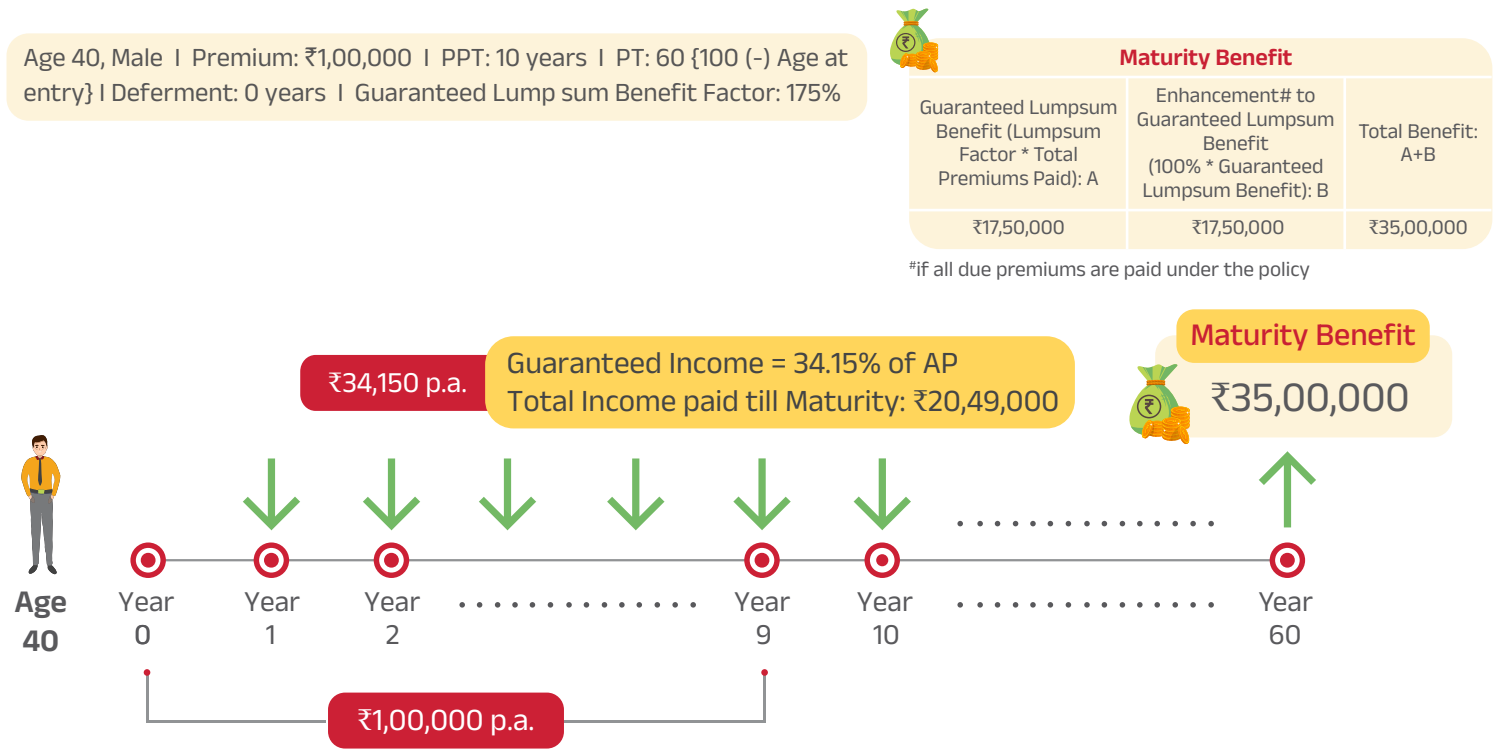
Age 40, Male I Premium: ₹1,00,000 I PPT: 10 years I PT: 60 {100 (-) Age at entry} I Deferment: 0 years I Guaranteed Lump sum Benefit Factor: 175%

| Maturity Benefit | | |
|---|---|---|
| Guaranteed Lumpsum Benefit (Lumpsum Factor * Total Premiums Paid): A | Enhancement# to Guaranteed Lumpsum Benefit (100% * Guaranteed Lumpsum Benefit): B | Total Benefit: A+B |
| ₹17,50,000 | ₹17,50,000 | ₹35,00,000 |

#if all due premiums are paid under the policy

₹34,150 p.a.

Guaranteed Income = 34.15% of AP
Total Income paid till Maturity: ₹20,49,000

Maturity Benefit
₹35,00,000

Age 40

Year 0 Year 1 Year 2 Year 9 Year 10 Year 60

₹1,00,000 p.a.